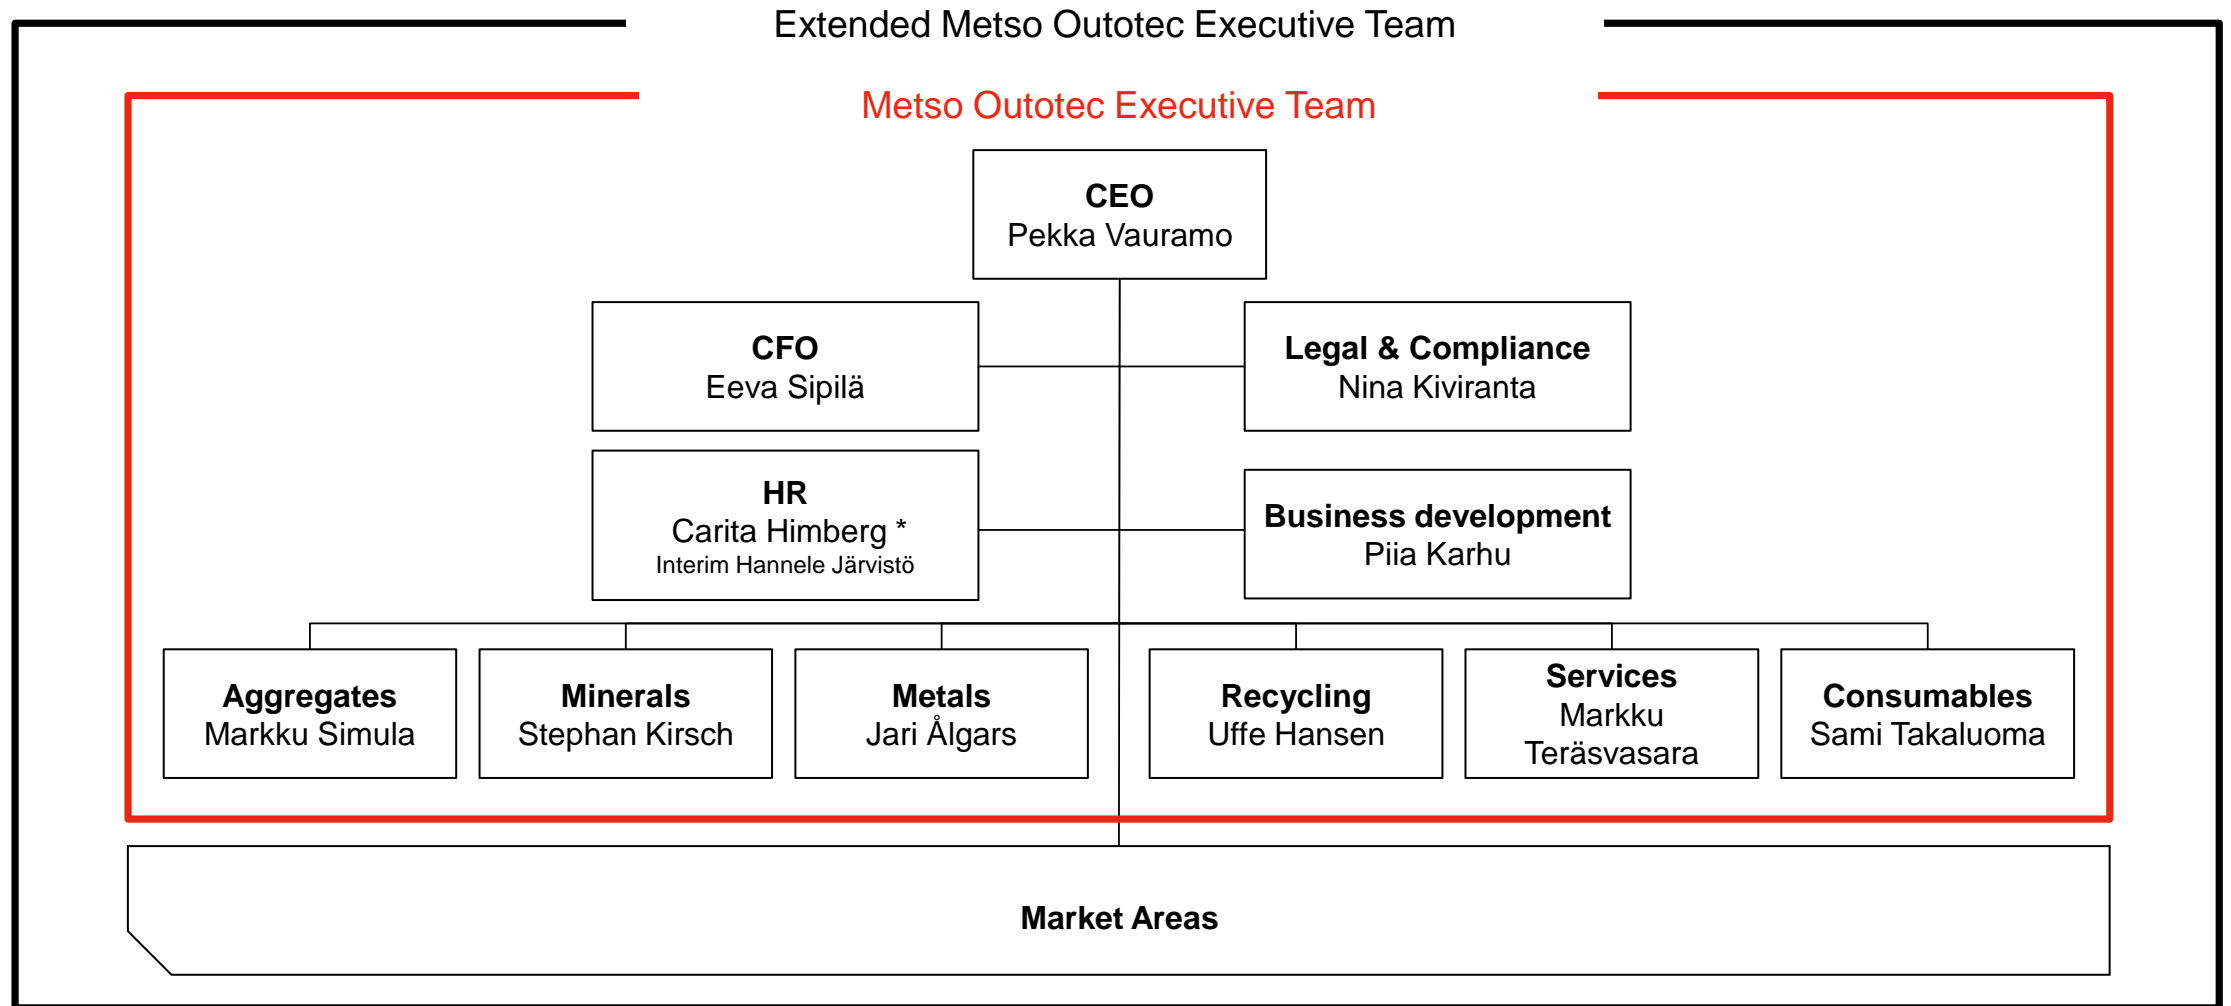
Extended Metso Outotec Executive Team

Metso Outotec Executive Team

CEO
Pekka Vauramo

CFO
Eeva Sipilä

Legal & Compliance
Nina Kiviranta

HR
Carita Himberg *
Interim Hannele Järvistö

Business development
Piia Karhu

Aggregates
Markku Simula

Minerals
Stephan Kirsch

Metals
Jari Ålgars

Recycling
Uffe Hansen

Services
Markku Teräsvasara

Consumables
Sami Takaluoma

Market Areas